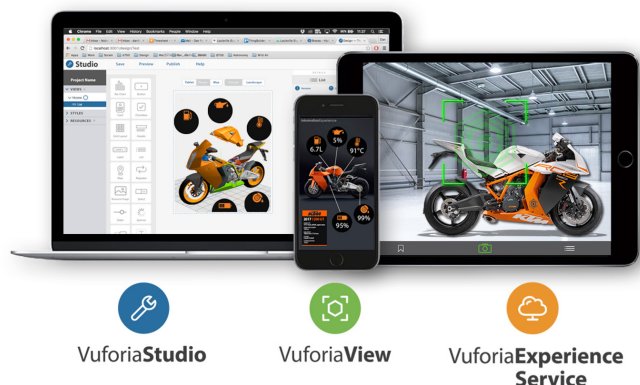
Chrome File Edit View History Bookmarks People Window Help

Studio Save Preview Publish Help

Project Name

VIEWS

STYLES

RESOURCES

Tablet Mini Landscape

6.7L

5%

91°C

99%

95%

VuforiaStudio

VuforiaView

VuforiaExperience Service